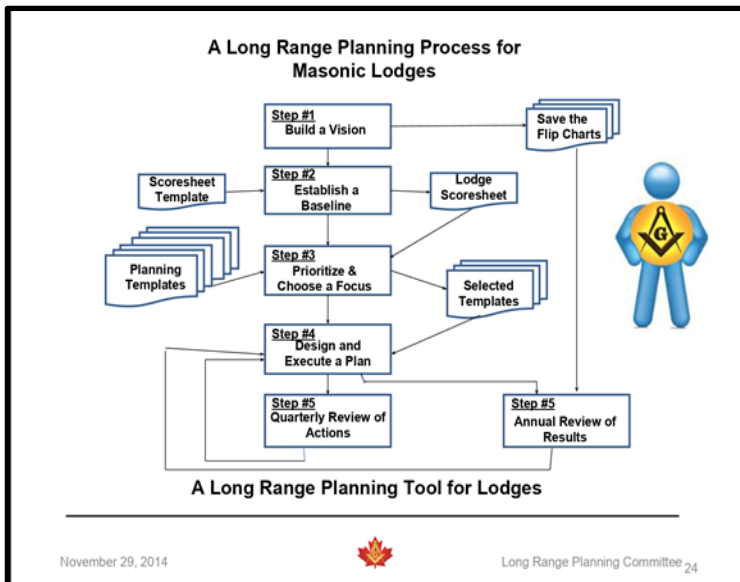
A Long Range Planning Process for Masonic Lodges

Step #1
Build a Vision

Save the Flip Charts

Scoresheet Template

Step #2
Establish a Baseline

Lodge Scoresheet

Planning Templates

Step #3
Prioritize & Choose a Focus

Selected Templates

Step #4
Design and Execute a Plan

Step #5
Quarterly Review of Actions

Step #5
Annual Review of Results

G

A Long Range Planning Tool for Lodges

November 29, 2014

Long Range Planning Committee 24